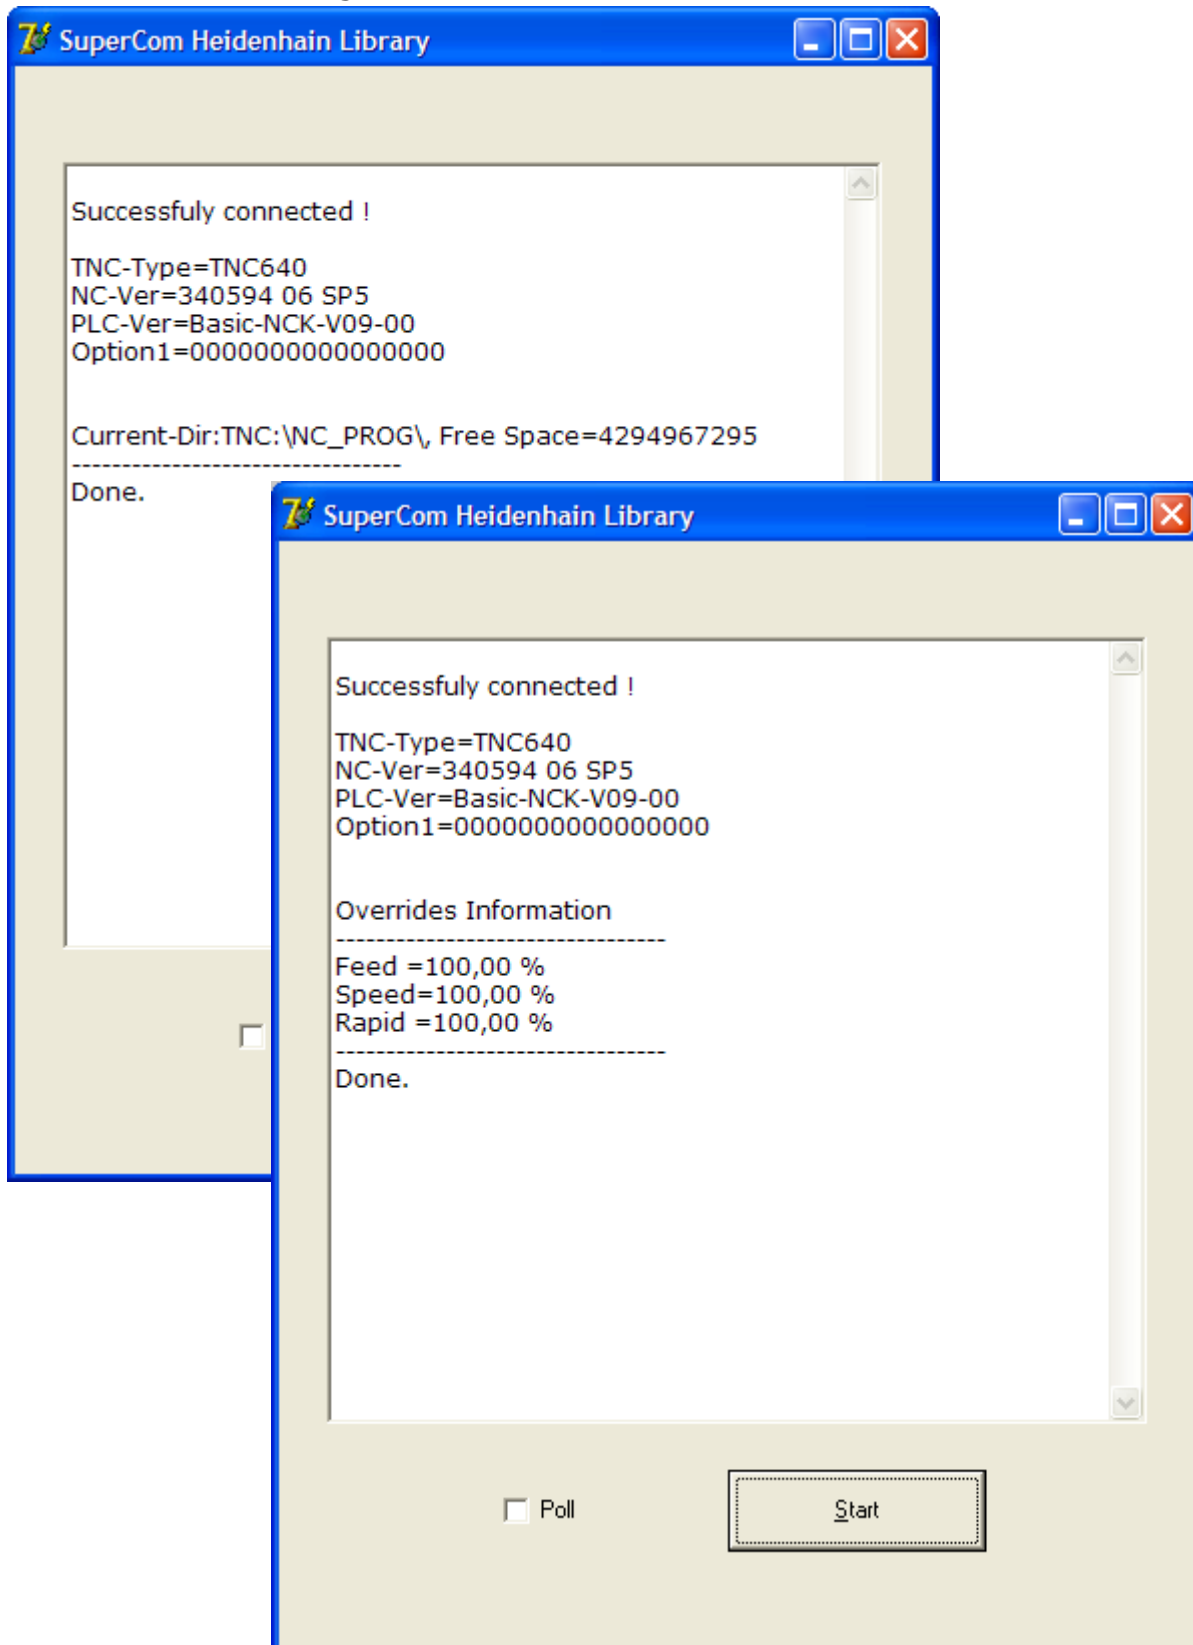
SuperCom Heidenhain Library

Successfuly connected !

TNC-Type=TNC640
NC-Ver=340594 06 SP5
PLC-Ver=Basic-NCK-V09-00
Option1=0000000000000000

Current-Dir:TNC:\NC_PROG\, Free Space=4294967295
--------------------------------
Done.

SuperCom Heidenhain Library

Successfuly connected !

TNC-Type=TNC640
NC-Ver=340594 06 SP5
PLC-Ver=Basic-NCK-V09-00
Option1=0000000000000000

Overrides Information
--------------------------------
Feed =100,00 %
Speed=100,00 %
Rapid =100,00 %
--------------------------------
Done.

Poll

Start